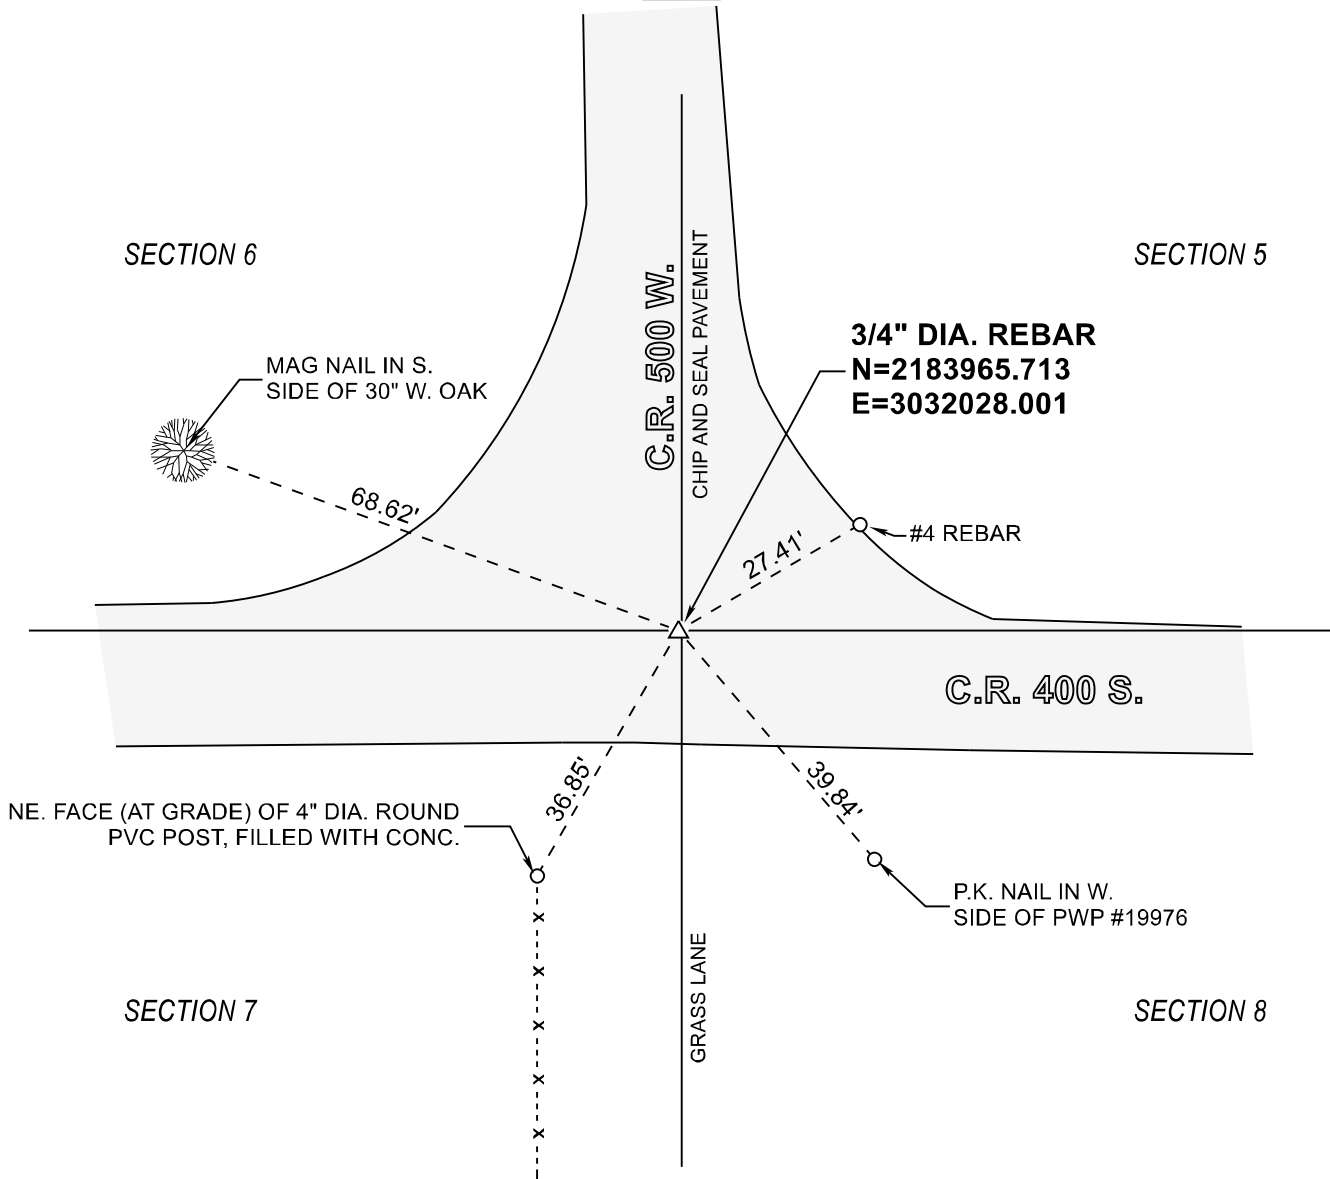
SECTION 6

SECTION 5

C.R. 500 W.

CHIP AND SEAL PAVEMENT

3/4" DIA. REBAR
N=2183965.713
E=3032028.001

MAG NAIL IN S.
SIDE OF 30" W. OAK

68.62'

27.41'

#4 REBAR

C.R. 400 S.

NE. FACE (AT GRADE) OF 4" DIA. ROUND
PVC POST, FILLED WITH CONC.

36.85'

39.84'

P.K. NAIL IN W.
SIDE OF PWP #19976

SECTION 7

GRASS LANE

SECTION 8